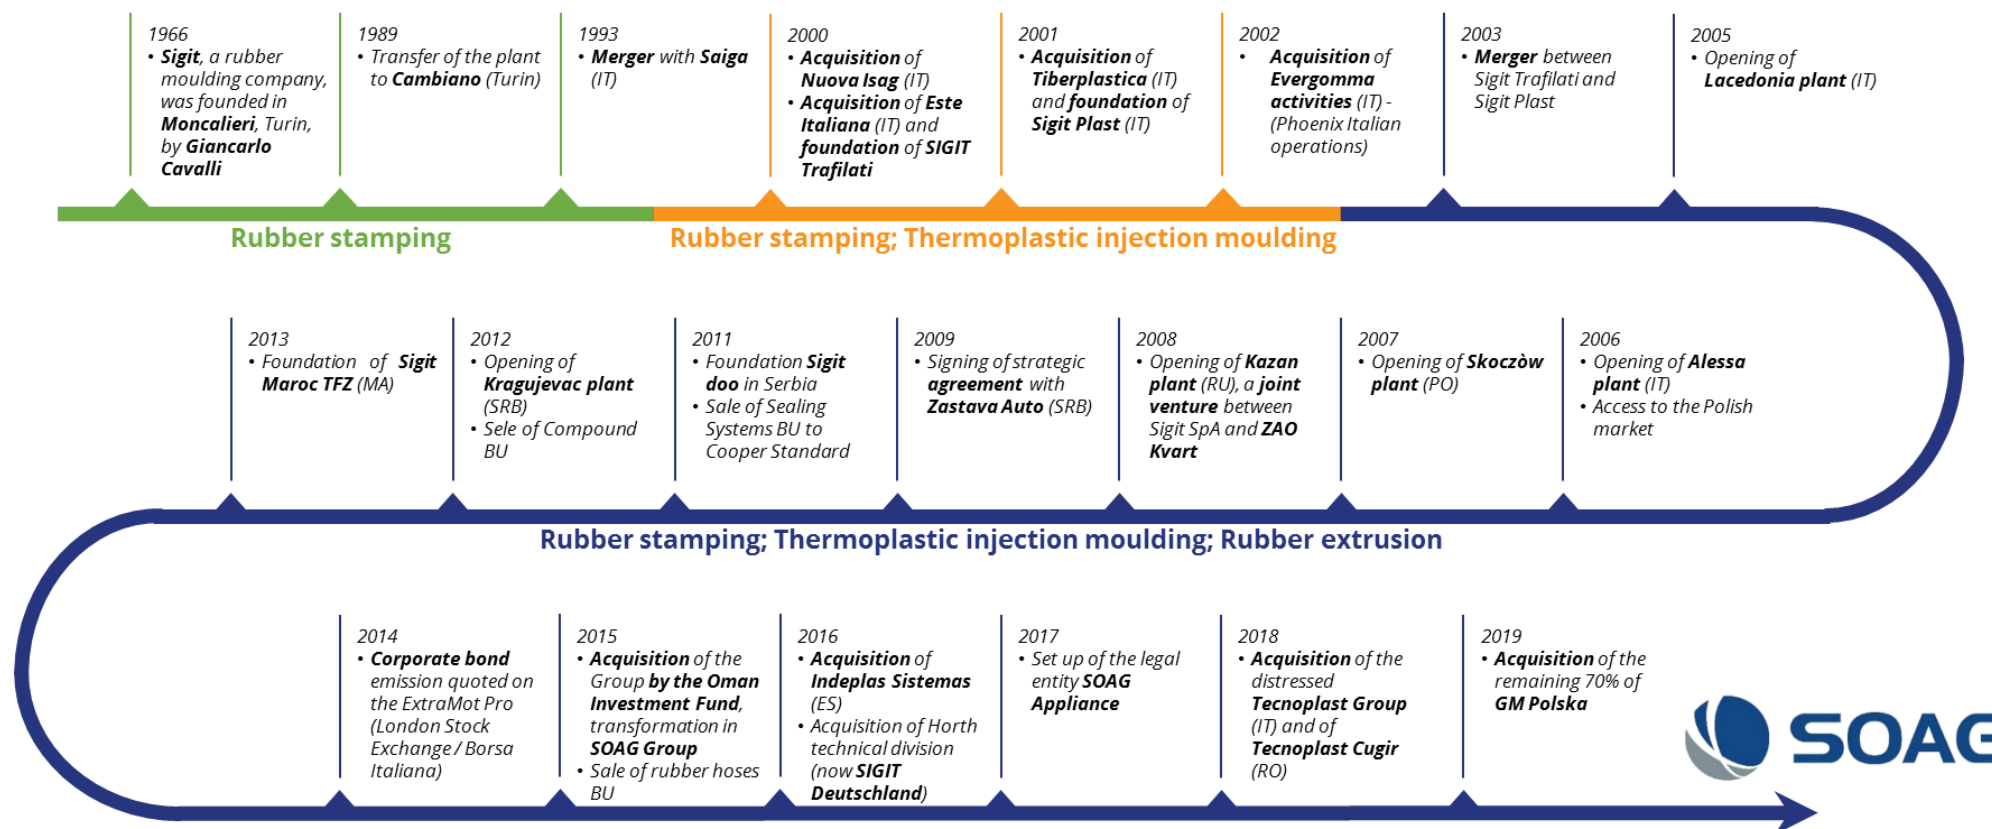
1966
• Sigit, a rubber moulding company, was founded in Moncalieri, Turin, by Giancarlo Cavalli

1989
• Transfer of the plant to Cambiano (Turin)

1993
• Merger with Saiga (IT)

2000
• Acquisition of Nuova Isag (IT)
• Acquisition of Este Italiana (IT) and foundation of SIGIT Trafilati

2001
• Acquisition of Tiberplastica (IT) and foundation of Sigit Plast (IT)

2002
• Acquisition of Evergomma activities (IT) - (Phoenix Italian operations)

2003
• Merger between Sigit Trafilati and Sigit Plast

2005
• Opening of Lacedonia plant (IT)

Rubber stamping

Rubber stamping; Thermoplastic injection moulding

2013
• Foundation of Sigit Maroc TFZ (MA)

2012
• Opening of Kragujevac plant (SRB)
• Sele of Compound BU

2011
• Foundation Sigit doo in Serbia
• Sale of Sealing Systems BU to Cooper Standard

2009
• Signing of strategic agreement with Zastava Auto (SRB)

2008
• Opening of Kazan plant (RU), a joint venture between Sigit SpA and ZAO Kvart

2007
• Opening of Skoczòw plant (PO)

2006
• Opening of Alessa plant (IT)
• Access to the Polish market

Rubber stamping; Thermoplastic injection moulding; Rubber extrusion

2014
• Corporate bond emission quoted on the ExtraMot Pro (London Stock Exchange / Borsa Italiana)

2015
• Acquisition of the Group by the Oman Investment Fund, transformation in SOAG Group
• Sale of rubber hoses BU

2016
• Acquisition of Indeplas Sistemas (ES)
• Acquisition of Horth technical division (now SIGIT Deutschland)

2017
• Set up of the legal entity SOAG Appliance

2018
• Acquisition of the distressed Tecnoplast Group (IT) and of Tecnoplast Cugir (RO)

2019
• Acquisition of the remaining 70% of GM Polska

SOAG